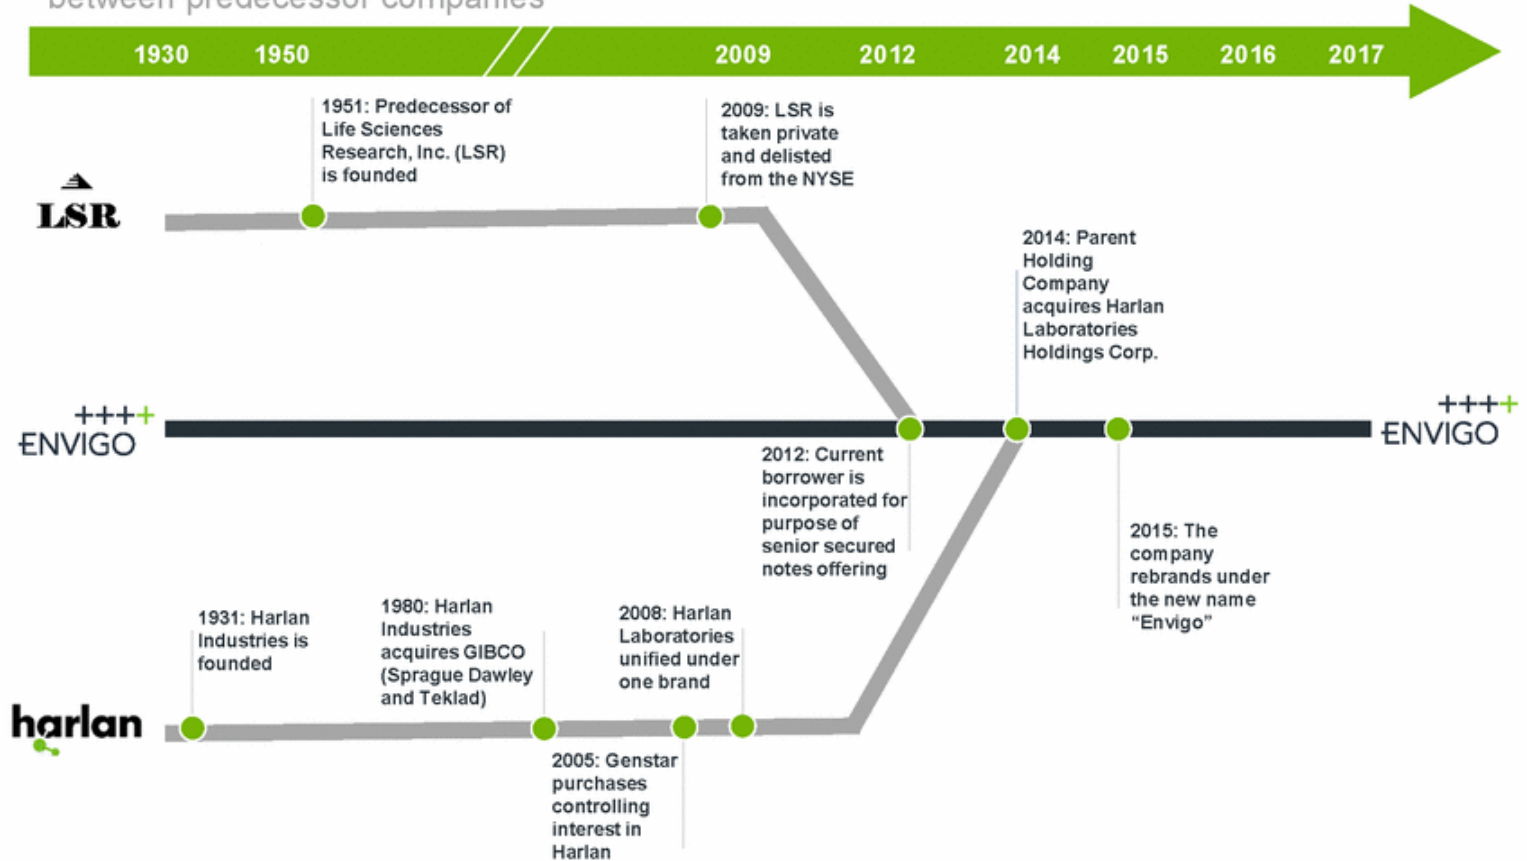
between predecessor companies

1930 1950 2009 2012 2014 2015 2016 2017

LSR

1951: Predecessor of Life Sciences Research, Inc. (LSR) is founded

2009: LSR is taken private and delisted from the NYSE

2014: Parent Holding Company acquires Harlan Laboratories Holdings Corp.

++++ ENVIGO

2012: Current borrower is incorporated for purpose of senior secured notes offering

2015: The company rebrands under the new name "Envigo"

++++ ENVIGO

1931: Harlan Industries is founded

1980: Harlan Industries acquires GIBCO (Sprague Dawley and Teklad)

2008: Harlan Laboratories unified under one brand

harlan

2005: Genstar purchases controlling interest in Harlan